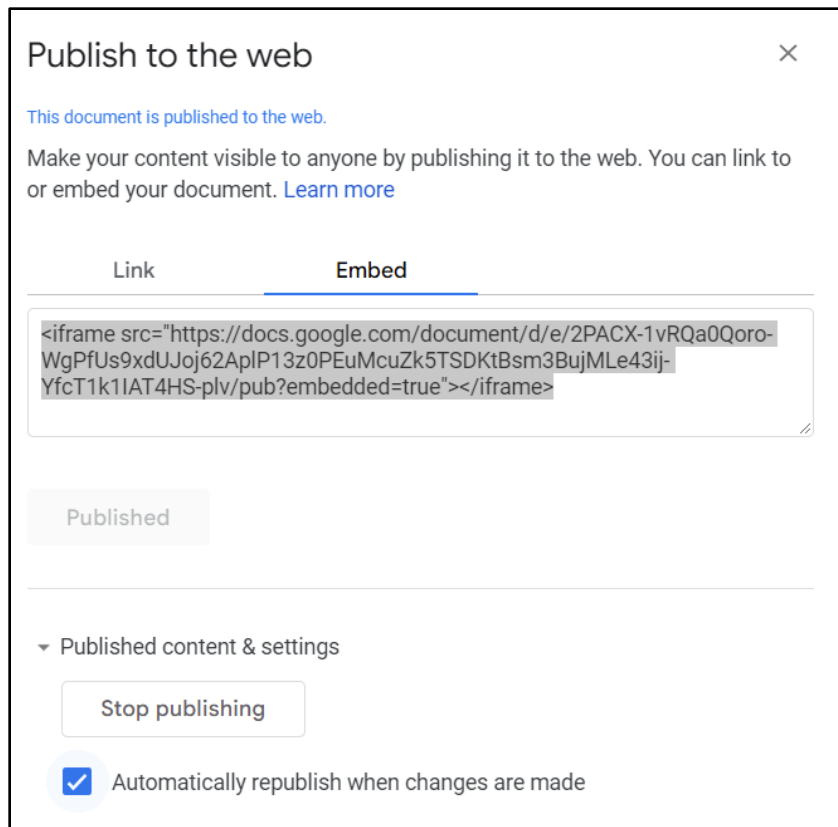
Publish to the web

×

This document is published to the web.

Make your content visible to anyone by publishing it to the web. You can link to or embed your document. Learn more

Link

Embed

<iframe src="https://docs.google.com/document/d/e/2PACX-1vRQa0Qoro-WgPfUs9xdUJoj62AplP13z0PEuMcuZk5TSDKtBsm3BujMLe43ij-YfcT1k1IAT4HS-plv/pub?embedded=true"></iframe>

Published

Published content & settings

Stop publishing

Automatically republish when changes are made